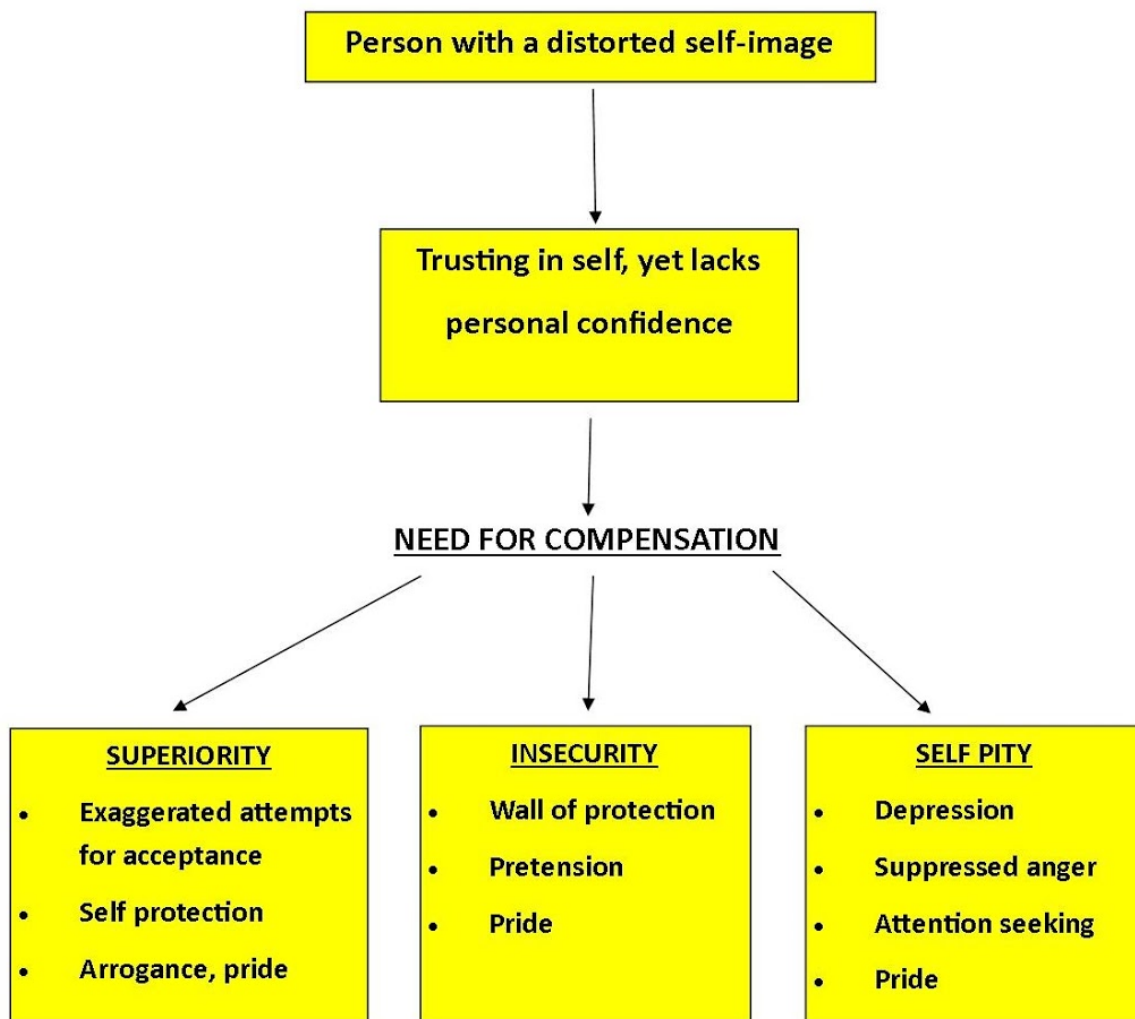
Person with a distorted self-image

Trusting in self, yet lacks personal confidence

NEED FOR COMPENSATION

SUPERIORITY
- Exaggerated attempts for acceptance
- Self protection
- Arrogance, pride

INSECURITY
- Wall of protection
- Pretension
- Pride

SELF PITY
- Depression
- Suppressed anger
- Attention seeking
- Pride